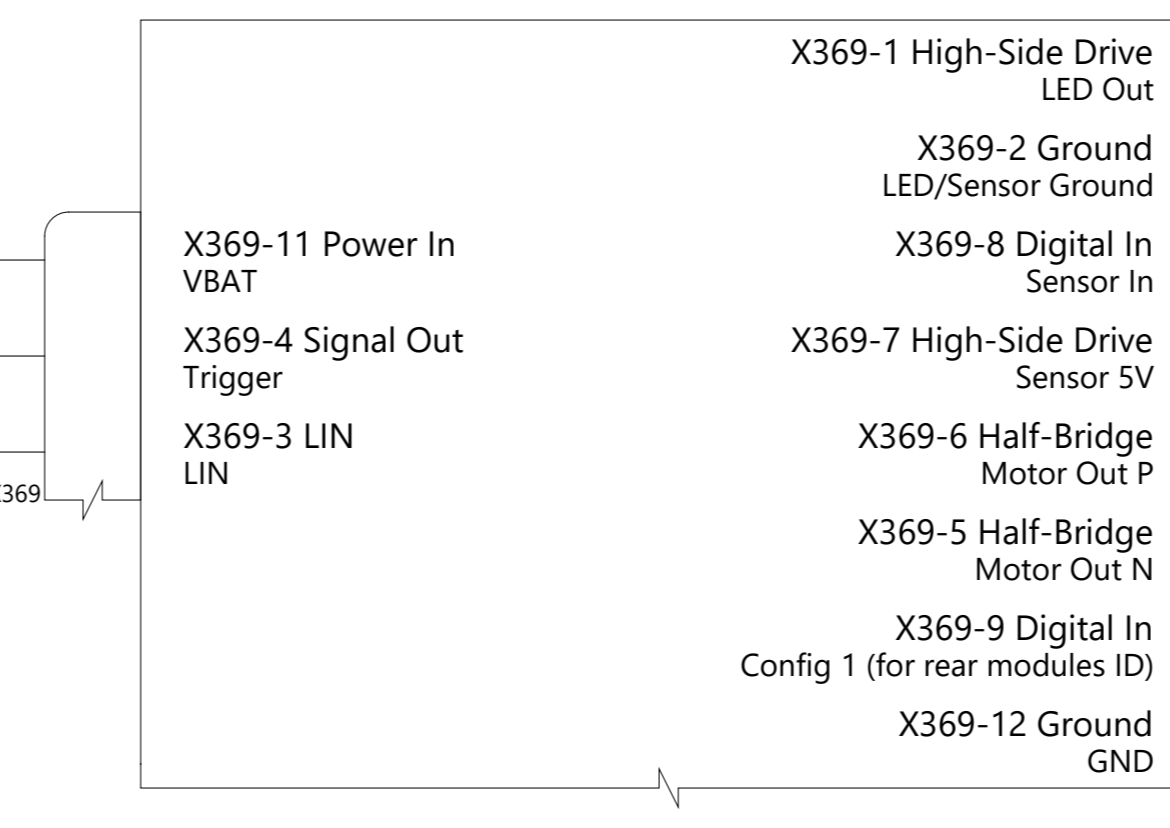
X369

X369-11 Power In
VBAT

X369-4 Signal Out
Trigger

X369-3 LIN
LIN

X369-1 High-Side Drive
LED Out

X369-2 Ground
LED/Sensor Ground

X369-8 Digital In
Sensor In

X369-7 High-Side Drive
Sensor 5V

X369-6 Half-Bridge
Motor Out P

X369-5 Half-Bridge
Motor Out N

X369-9 Digital In
Config 1 (for rear modules ID)

X369-12 Ground
GND